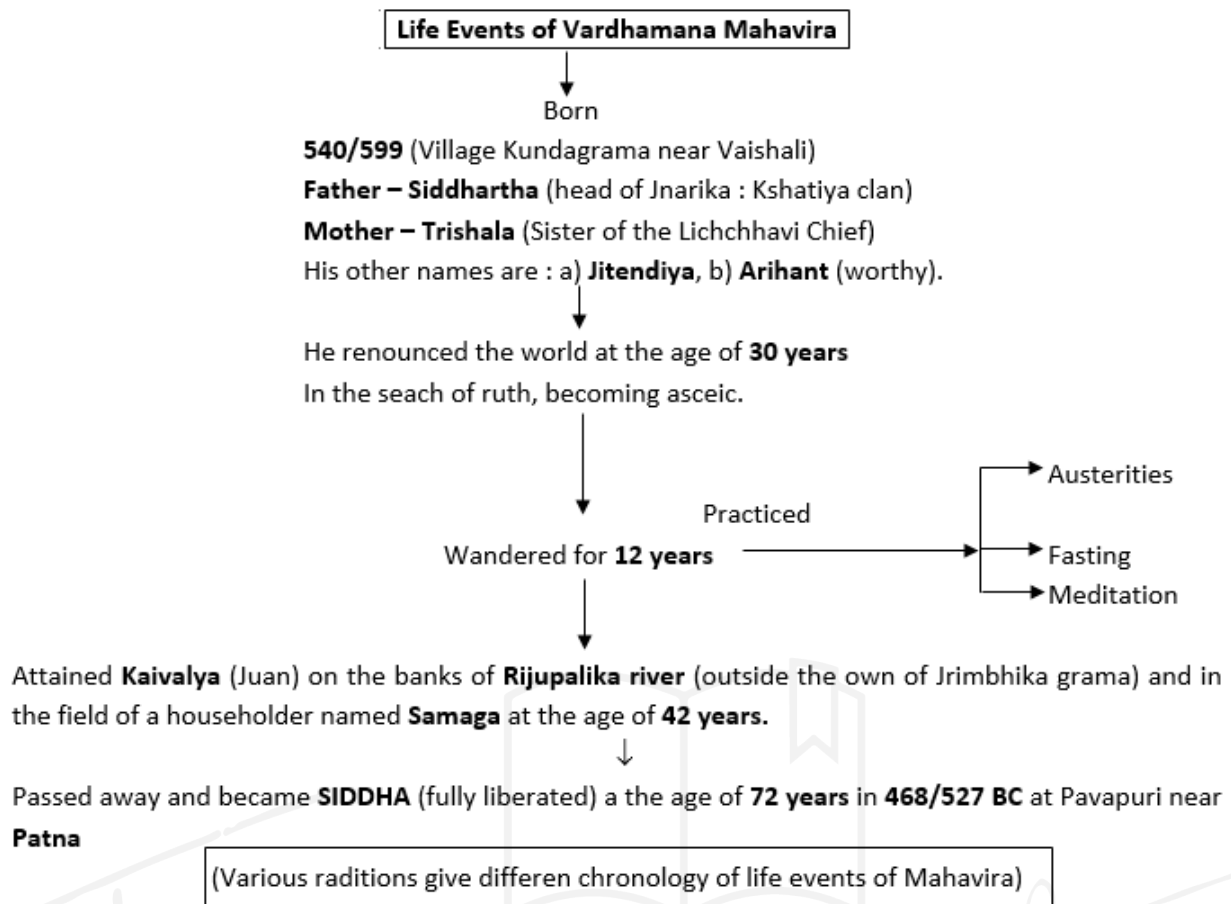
Life Events of Vardhamana Mahavira

Born

540/599 (Village Kundagrama near Vaishali)

Father – Siddhartha (head of Jnarika : Kshatiya clan)

Mother – Trishala (Sister of the Lichchhavi Chief)

His other names are : a) Jitendiya, b) Arihant (worthy).

He renounced the world at the age of 30 years

In the seach of ruth, becoming asceic.

Wandered for 12 years

Practiced

Austerities

Fasting

Meditation

Attained Kaivalya (Juan) on the banks of Rijupalika river (outside the own of Jrimbhika grama) and in the field of a householder named Samaga at the age of 42 years.

↓

Passed away and became SIDDHA (fully liberated) a the age of 72 years in 468/527 BC at Pavapuri near Patna

(Various raditions give differen chronology of life events of Mahavira)